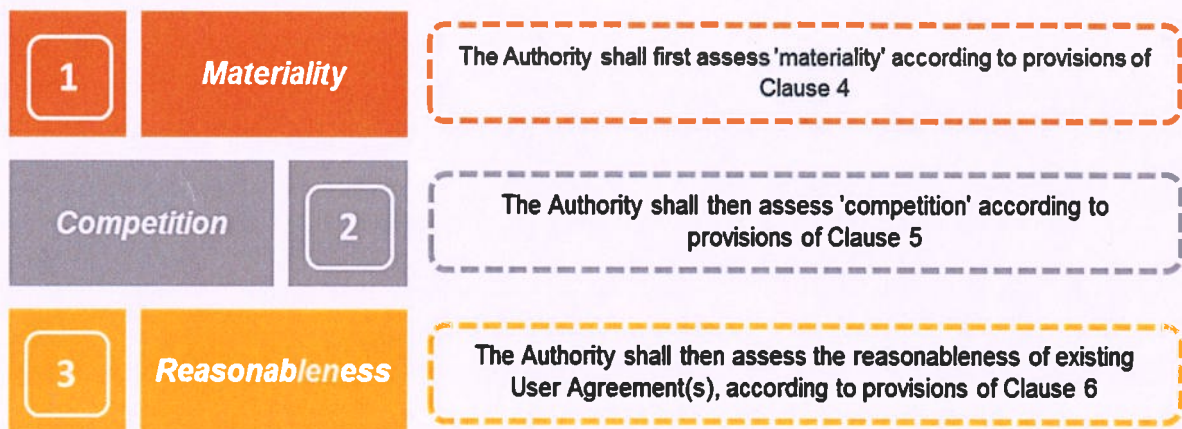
1

Materiality

The Authority shall first assess 'materiality' according to provisions of Clause 4

Competition

2

The Authority shall then assess 'competition' according to provisions of Clause 5

3

Reasonableness

The Authority shall then assess the reasonableness of existing User Agreement(s), according to provisions of Clause 6